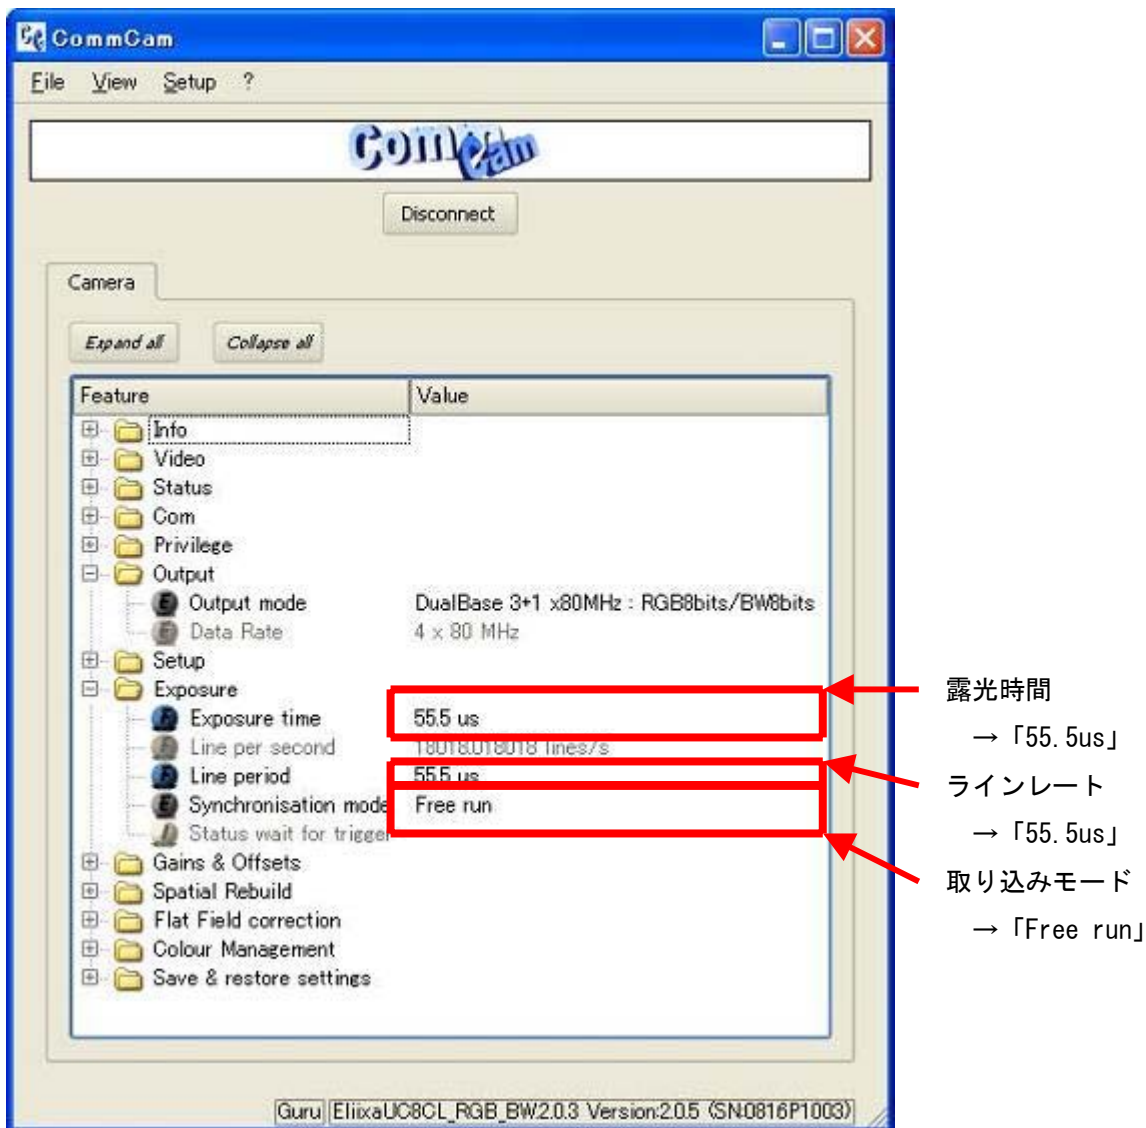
CommCam

File View Setup ?

CommCam

Disconnect

Camera

Expand all Collapse all

| Feature | Value |
|---|---|
| Info | |
| Video | |
| Status | |
| Com | |
| Privilege | |
| Output | |
| Output mode | DualBase 3+1 x80MHz : RGB8bits/BW8bits |
| Data Rate | 4 x 80 MHz |
| Setup | |
| Exposure | |
| Exposure time | 55.5 us |
| Line per second | 18018.018018 lines/s |
| Line period | 55.5 us |
| Synchronisation mode | Free run |
| Status wait for trigger | |
| Gains & Offsets | |
| Spatial Rebuild | |
| Flat Field correction | |
| Colour Management | |
| Save & restore settings | |

Guru EliixaUC8CL_RGB_BW2.0.3 Version:2.0.5 (SN:0816P1003)

露光時間
→「55.5us」
ラインレート
→「55.5us」
取り込みモード
→「Free run」